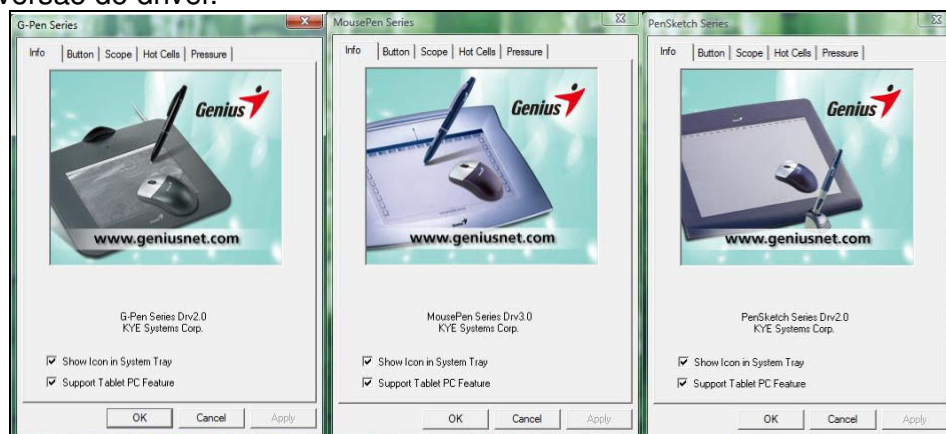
versão do driver.

G-Pen Series

Info | Button | Scope | Hot Cells | Pressure

Genius

www.geniusnet.com

G-Pen Series Drv2.0
KYE Systems Corp.

Show Icon in System Tray

Support Tablet PC Feature

OK | Cancel | Apply

MousePen Series

Info | Button | Scope | Hot Cells | Pressure

Genius

www.geniusnet.com

MousePen Series Drv3.0
KYE Systems Corp.

Show Icon in System Tray

Support Tablet PC Feature

OK | Cancel | Apply

PenSketch Series

Info | Button | Scope | Hot Cells | Pressure

Genius

www.geniusnet.com

PenSketch Series Drv2.0
KYE Systems Corp.

Show Icon in System Tray

Support Tablet PC Feature

OK | Cancel | Apply